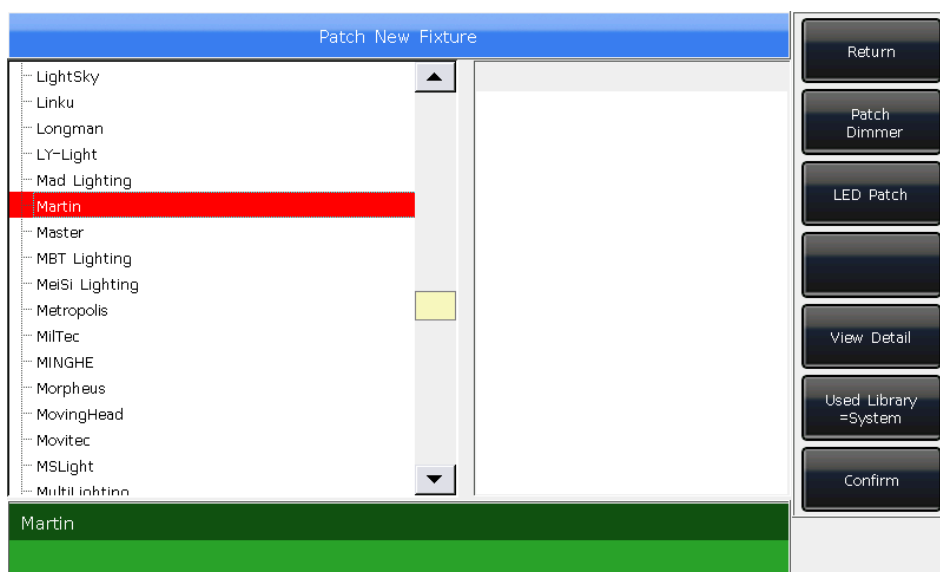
Patch New Fixture

LightSky
Linku
Longman
LY-Light
Mad Lighting
Martin
Master
MBT Lighting
MeiSi Lighting
Metropolis
MilTec
MINGHE
Morpheus
MovingHead
Movitec
MSLight
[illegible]

Return

Patch Dimmer

LED Patch

View Detail

Used Library =System

Confirm

Martin